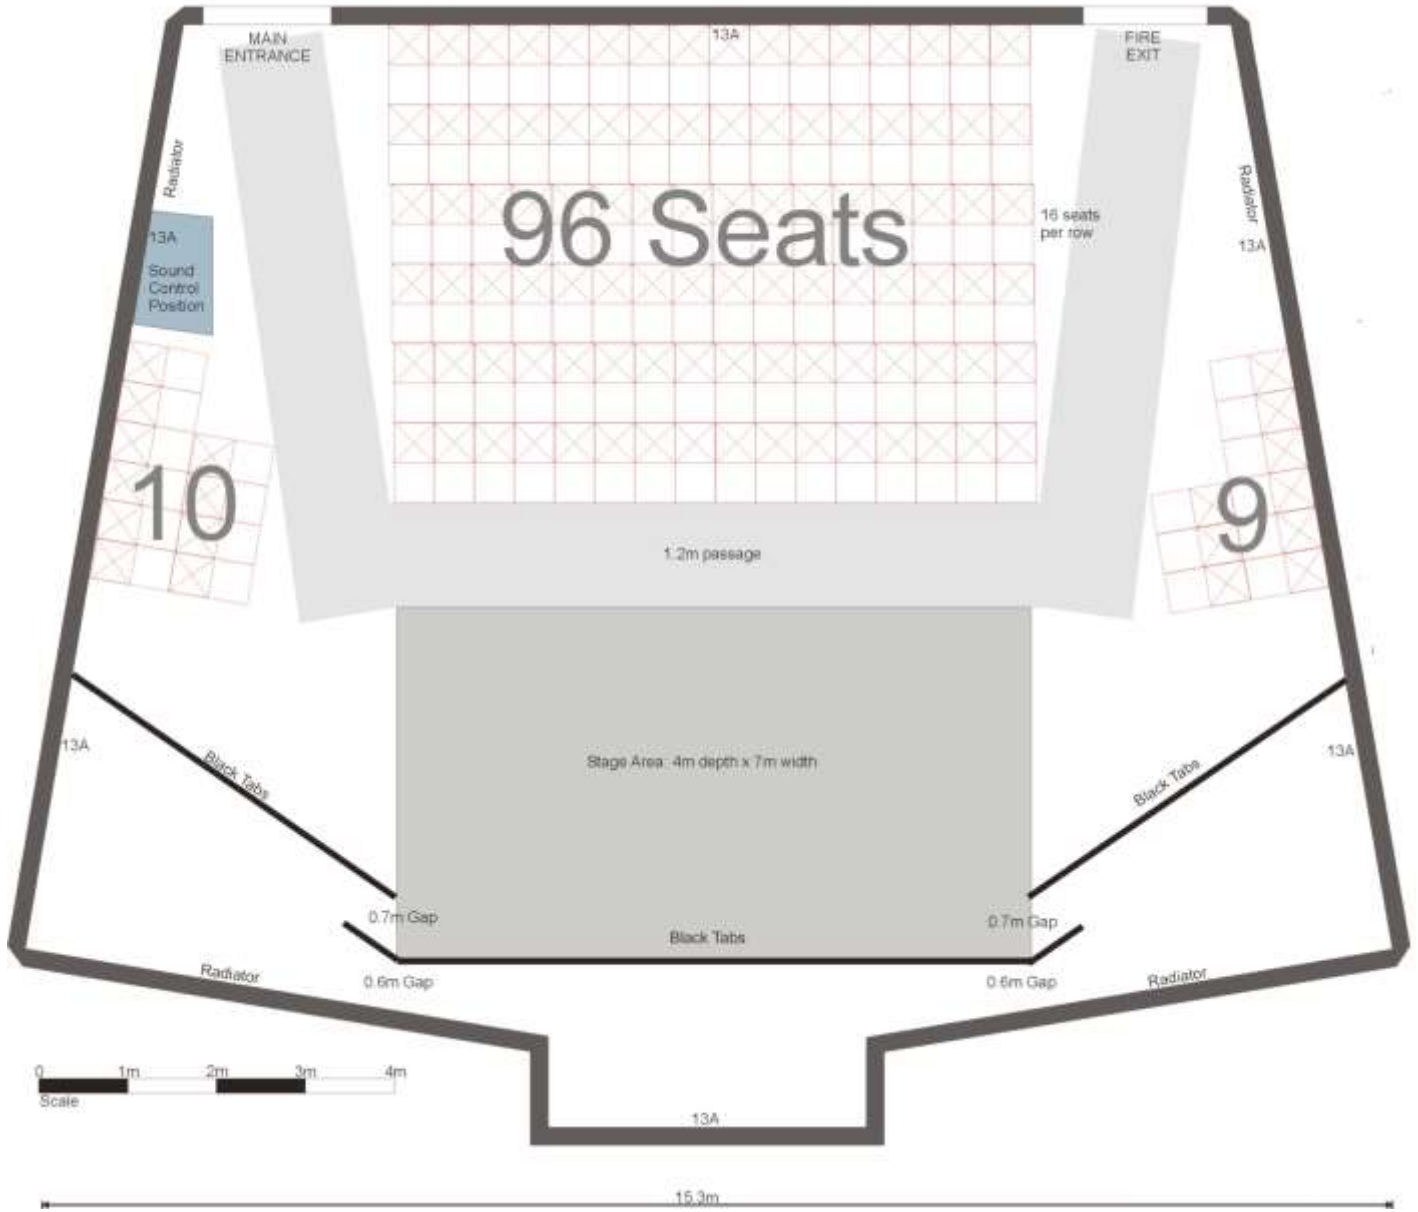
MAIN ENTRANCE

13A

FIRE EXIT

Radiator

13A

Sound Control Position

96 Seats

16 seats per row

Radiator

13A

10

9

1.2m passage

13A

Black Tabs

Stage Area: 4m depth x 7m width

Black Tabs

13A

0.7m Gap

Black Tabs

0.7m Gap

Radiator

0.6m Gap

0.6m Gap

Radiator

0

1m

2m

3m

4m

Scale

13A

15.3m